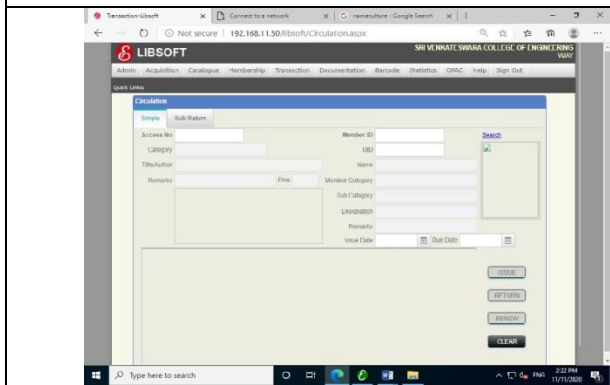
Transaction-Libsoft × Connect to a network × G namesculture - Google Search × +

Not secure | 192.168.11.50/libsoft/Circulation.aspx

LIBSOFT

SRI VENKATESWARA COLLEGE OF ENGINEERING
VIJAY

Admin Acquisition Catalogue Membership Transaction Documentation Barcode Statistics OPAC Help Sign Out

QUICK LINKS

Circulation

Simple Bulk Return

Access No

Member ID

Search

Category

UID

Title/Author

Name

Remarks

Fine

Member Category

Sub Category

Designation

Remarks

Issue Date

Due Date

ISSUE

RETURN

RENEW

CLEAR

Type here to search

ENG 2:22 PM 11/11/2020